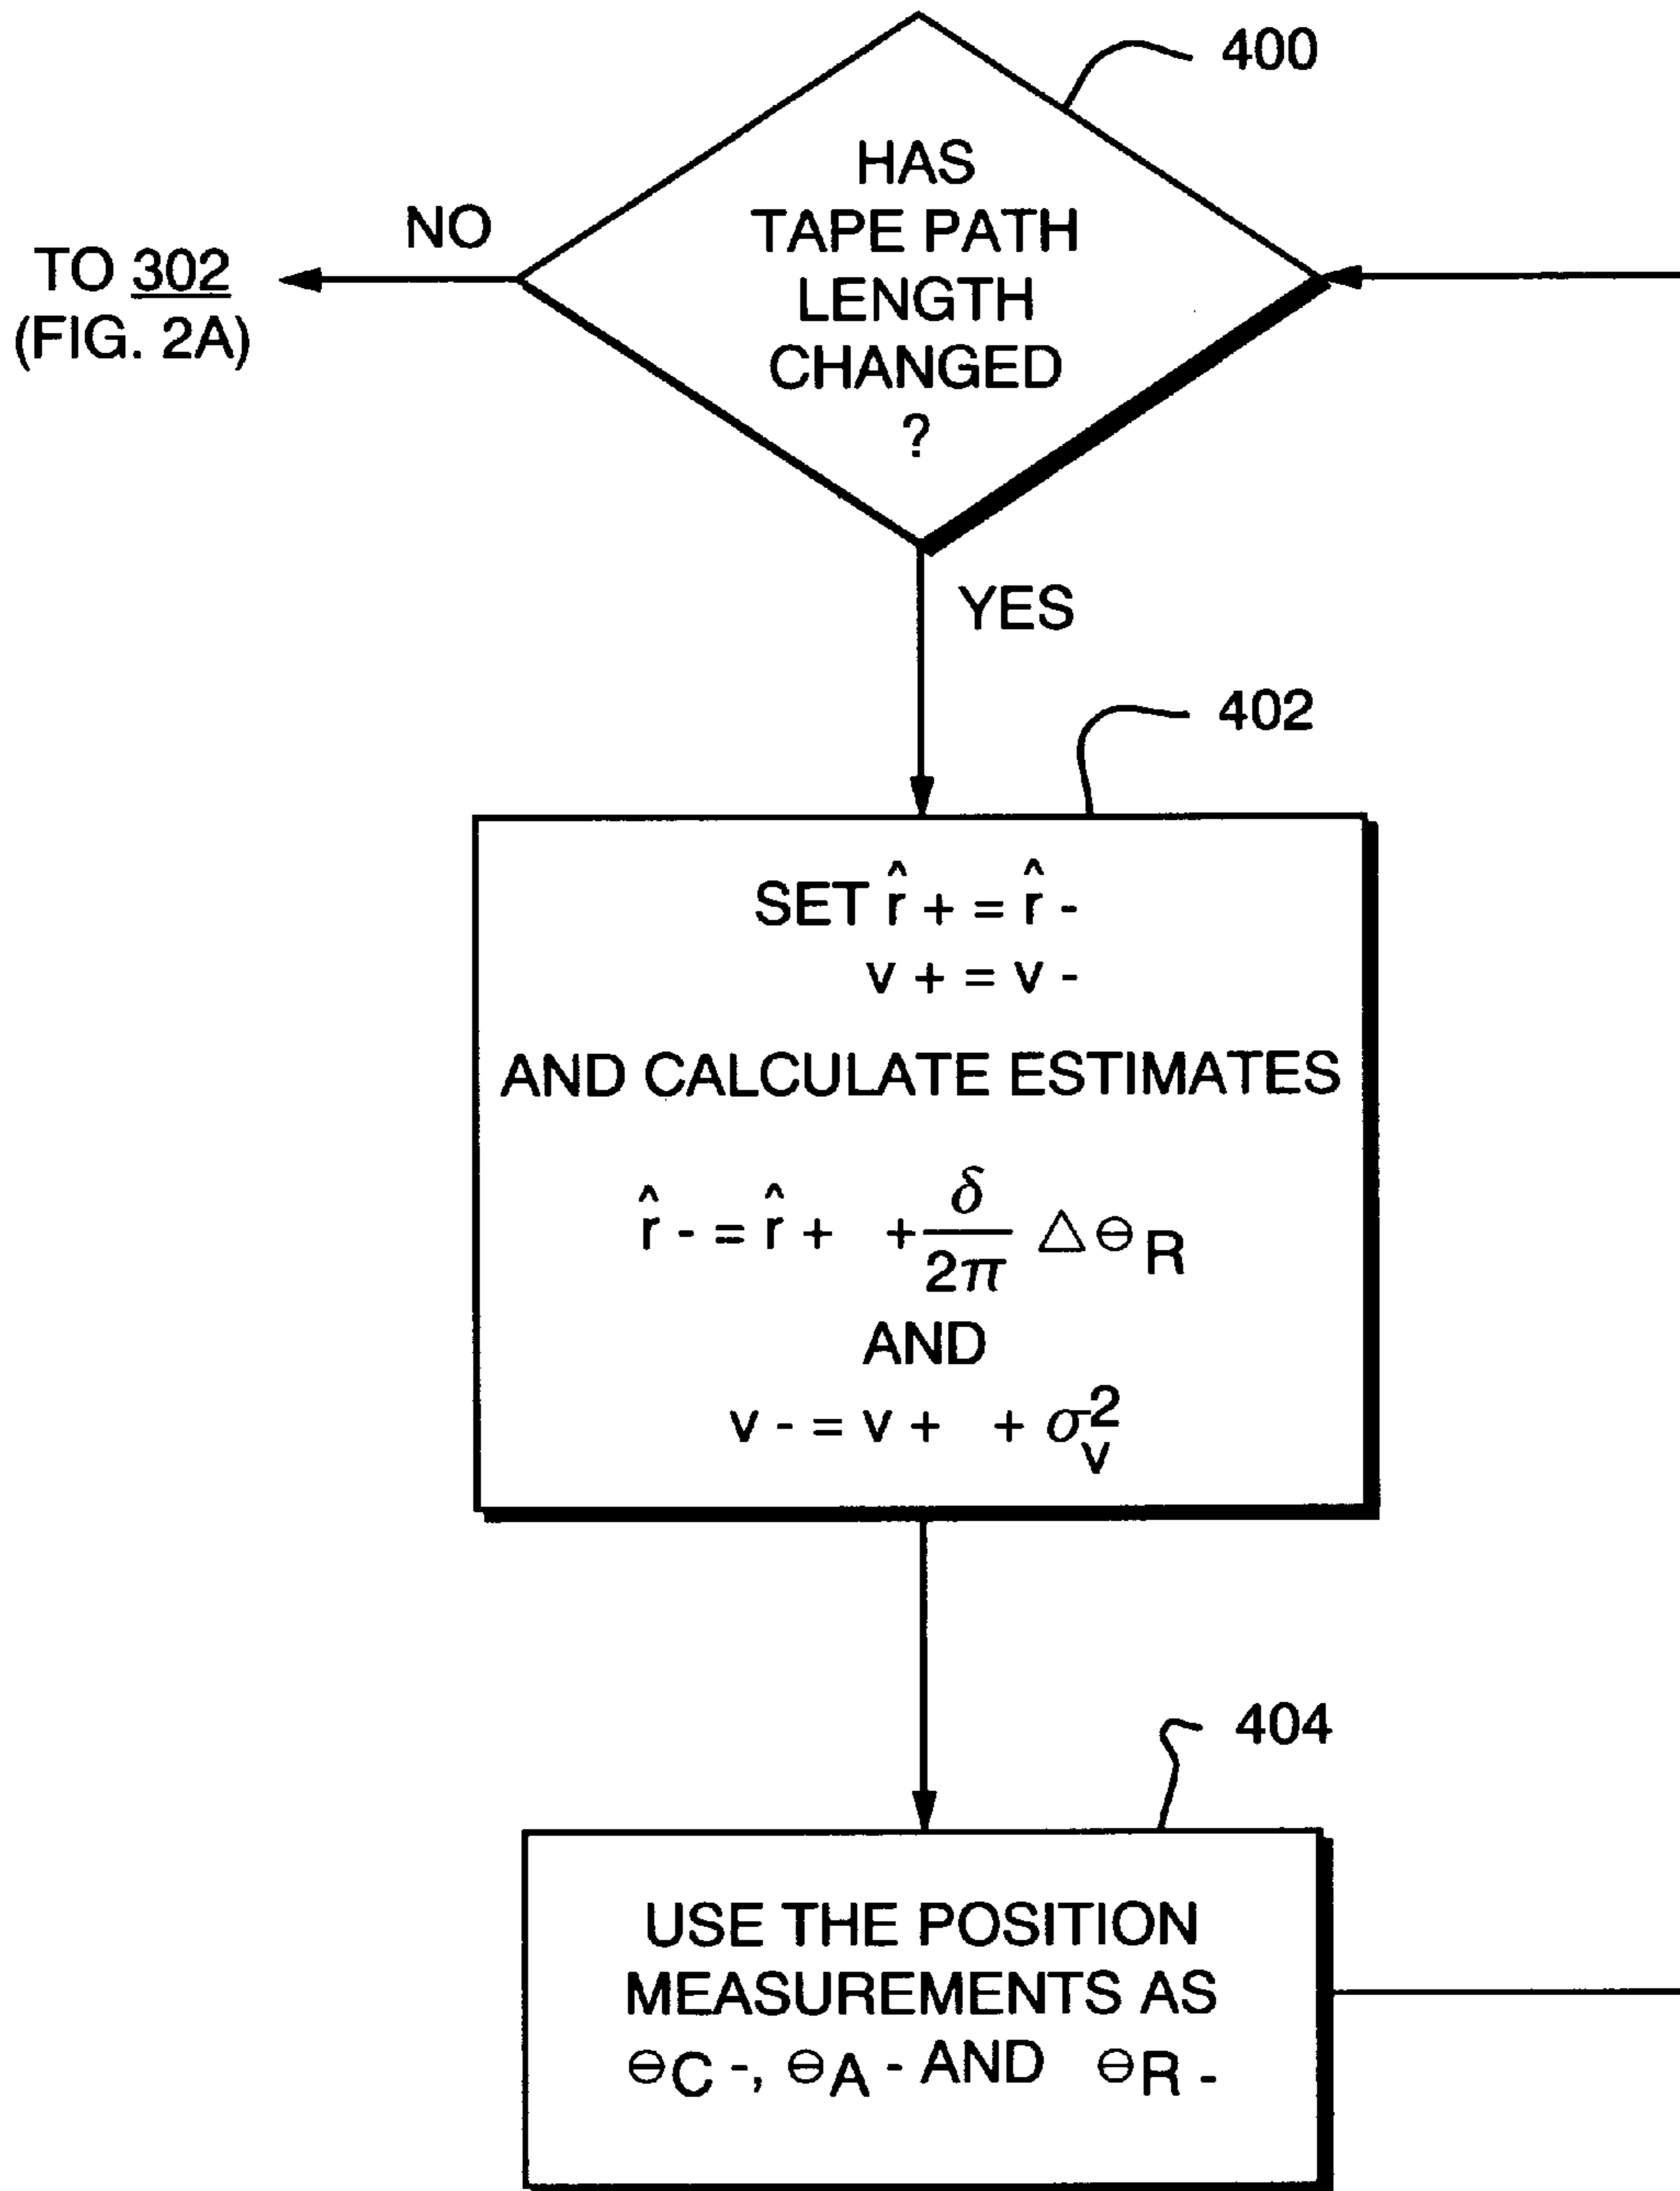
400

HAS TAPE PATH LENGTH CHANGED ?

NO

TO 302 (FIG. 2A)

YES

402

SET $\hat{r}+ = \hat{r}-$
$v+ = v-$
AND CALCULATE ESTIMATES
$\hat{r}- = \hat{r}+ \; + \frac{\delta}{2\pi} \triangle \theta_R$
AND
$v- = v+ \; + \sigma_v^2$

404

USE THE POSITION MEASUREMENTS AS $\theta_C-$, $\theta_A-$ AND $\theta_R-$